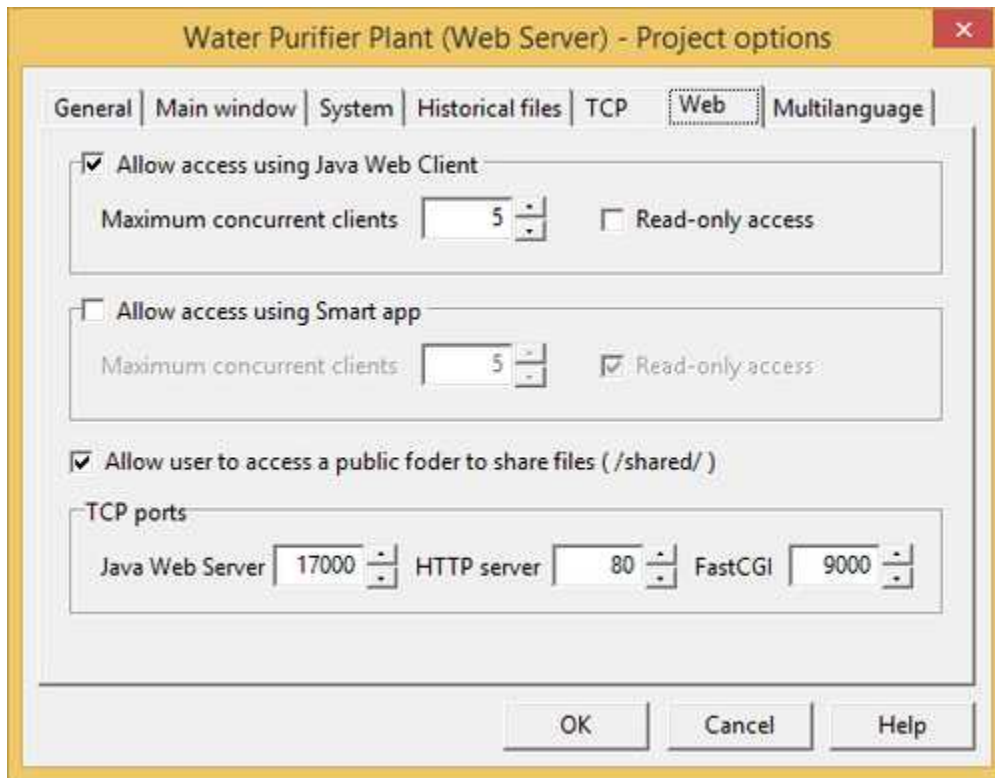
Water Purifier Plant (Web Server) - Project options

×

General | Main window | System | Historical files | TCP | Web | Multilanguage

Allow access using Java Web Client

Maximum concurrent clients 5

Read-only access

Allow access using Smart app

Maximum concurrent clients 5

Read-only access

Allow user to access a public foder to share files ( /shared/ )

TCP ports

Java Web Server 17000 HTTP server 80 FastCGI 9000

OK Cancel Help